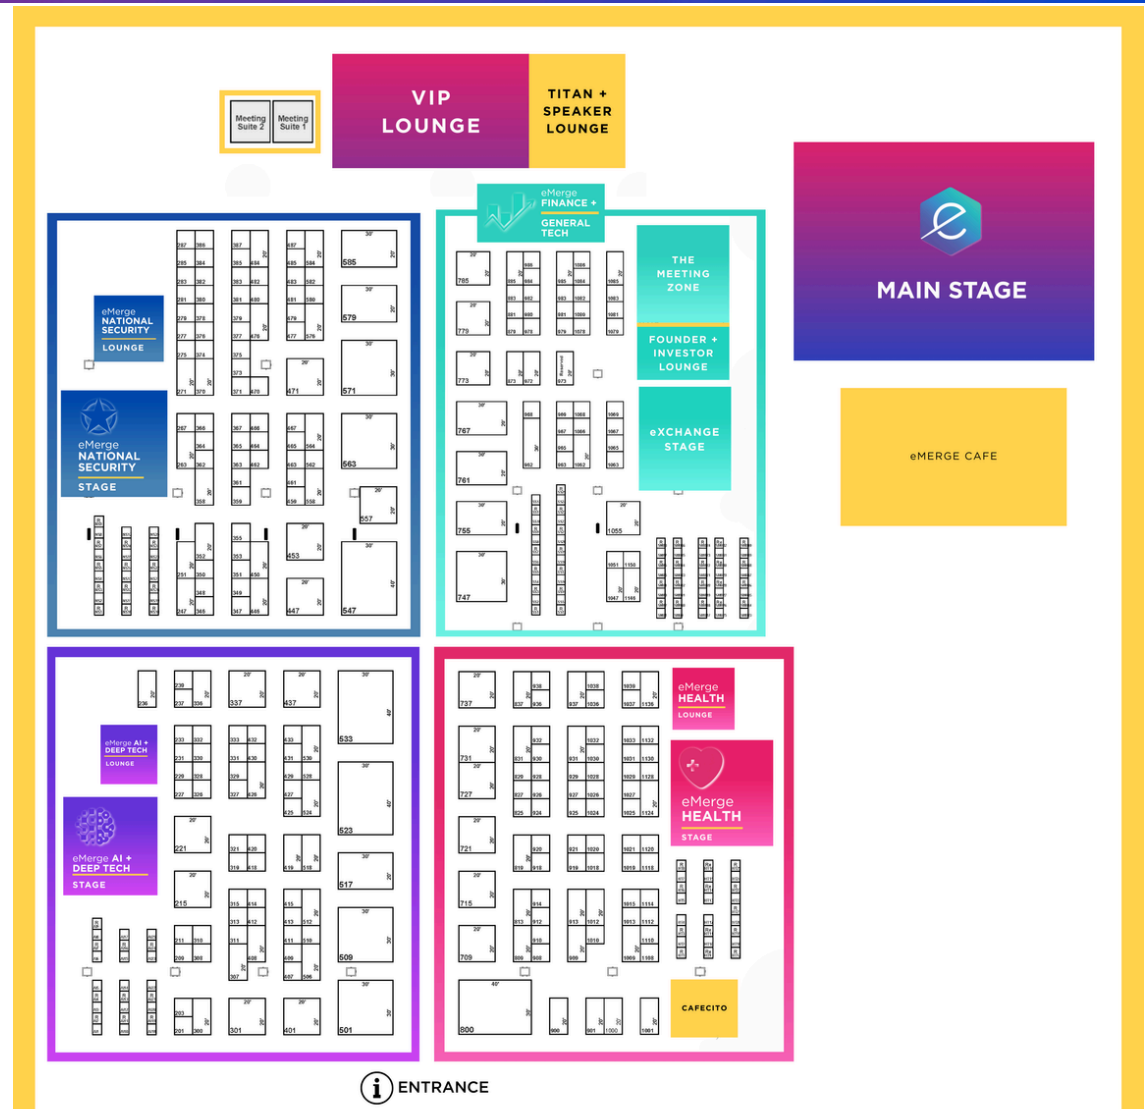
Meeting Suite 2
Meeting Suite 1
VIP LOUNGE
TITAN + SPEAKER LOUNGE

MAIN STAGE

eMERGE CAFE

eMerge NATIONAL SECURITY LOUNGE

eMerge NATIONAL SECURITY STAGE

287 386 367 487 585
285 384 365 485 584
283 382 363 483 582
281 380 361 481 580
279 378 379 479 579
277 376 377 478 477 576
275 374 375
373 471
271 370 371 470 571
267 366 367 466 467
265 364 365 464 465 564
263 362 363 462 463 562 563
361 461
358 359 458 459 558
557
355 453
251 352 350 353 351 450
349
247 348 347 446 447 547

eMerge FINANCE + GENERAL TECH

THE MEETING ZONE
FOUNDER + INVESTOR LOUNGE
eXCHANGE STAGE

785 773 773 767 761 755 747
985 984 983 982 981 980 979 978
1085 1084 1083 1082 1081 1080 1079 1078
1065 1063 1061 1078
873 872 973
1067 1065 1063
985 983 967 965 963 962 1055
1051 1150 1047 1146

eMerge AI + DEEP TECH LOUNGE
eMerge AI + DEEP TECH STAGE

236 239 237 336 337 437 533
233 332 333 432 433
231 330 331 430 431 530
229 328 329 429 528
227 326 327 426 427 526
425 524
523
221 321 420 419 518 517
319 418
215 315 414 415
313 412 413 512
211 310 311 411 510 509
209 308 307 408 409 407 508 506
203 201 300 301 401 501

eMerge HEALTH LOUNGE
eMerge HEALTH STAGE

737 838 837 836 1038 937 1036 1039 1037 1136
731 832 831 830 932 931 930 1032 1031 1030 1033 1132 1131 1130
727 829 828 827 826 825 824 929 928 927 926 925 924 1029 1028 1027 1026 1025 1024 1129 1128 1125 1124
721 920 921 1020 1021 1120
819 918 919 1018 1019 1118
715 914 915 1014 1015 1114
813 912 913 1012 1013 1112
809 910 908 909 1010 1009 1110 1108
709
800 900 901 1000 1001

CAFECITO

ENTRANCE